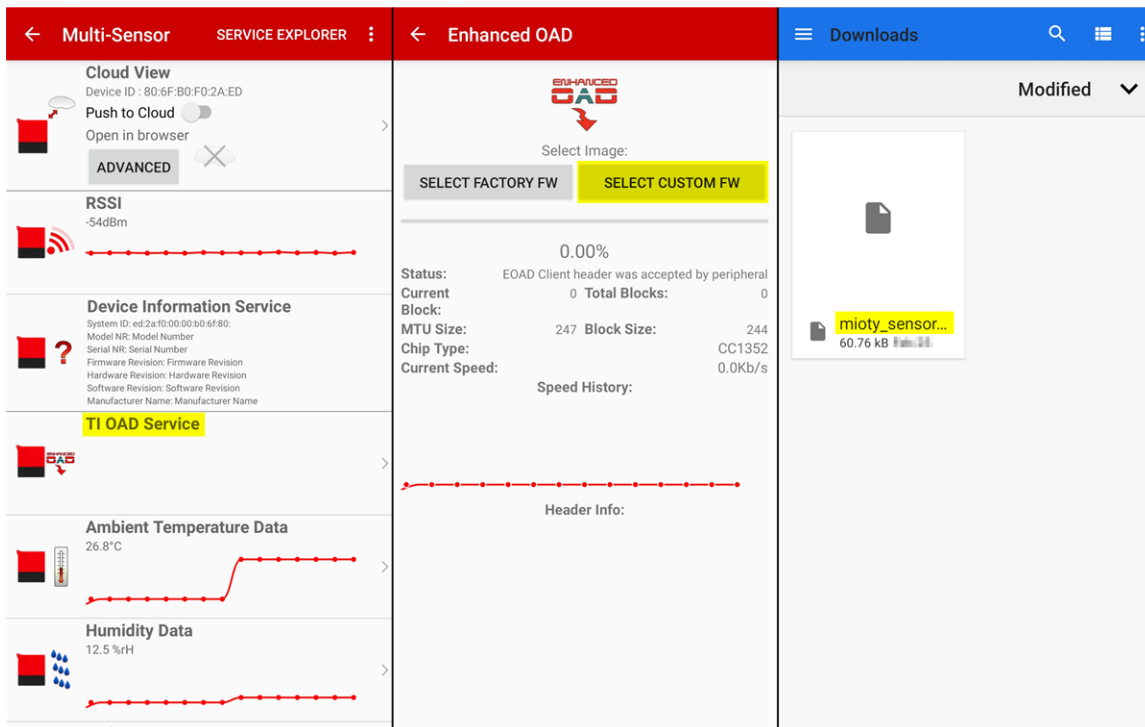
← Multi-Sensor SERVICE EXPLORER ⋮

Cloud View
Device ID : 80:6F:B0:F0:2A:ED
Push to Cloud
Open in browser
ADVANCED

RSSI
-54dBm

Device Information Service
System ID: ed:2a:f0:00:00:b0:6f:80:
Model NR: Model Number
Serial NR: Serial Number
Firmware Revision: Firmware Revision
Hardware Revision: Hardware Revision
Software Revision: Software Revision
Manufacturer Name: Manufacturer Name

TI OAD Service

ENHANCED OAD

Ambient Temperature Data
26.8°C

Humidity Data
12.5 %rH

← Enhanced OAD

ENHANCED OAD

Select Image:
SELECT FACTORY FW
SELECT CUSTOM FW

0.00%
Status: EOAD Client header was accepted by peripheral
Current Block: 0 Total Blocks: 0
MTU Size: 247 Block Size: 244
Chip Type: CC1352
Current Speed: 0.0Kb/s
Speed History:

Header Info:

Downloads

Modified

mioty_sensor...
60.76 kB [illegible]